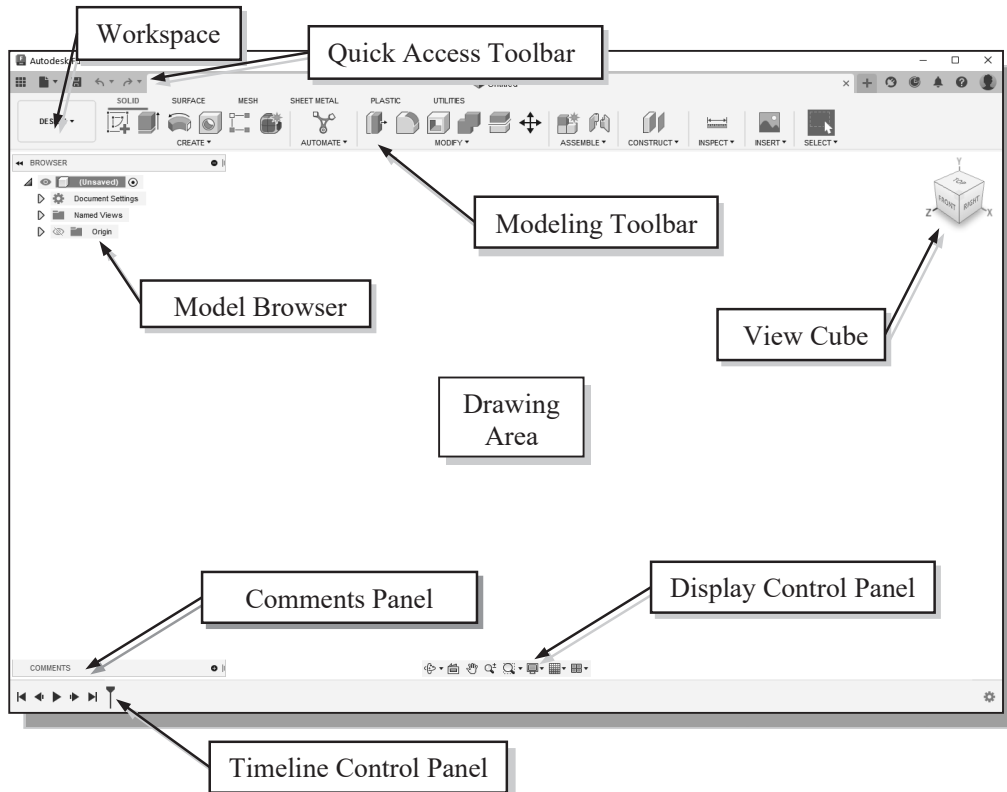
Workspace

Quick Access Toolbar

Autodesk F

Untitled

DES

SOLID SURFACE MESH SHEET METAL PLASTIC UTILITIES

CREATE ▾ AUTOMATE ▾ MODIFY ▾ ASSEMBLE ▾ CONSTRUCT ▾ INSPECT ▾ INSERT ▾ SELECT ▾

BROWSER

(Unsaved)

Document Settings

Named Views

Origin

Modeling Toolbar

TOP FRONT RIGHT

Y Z X

Model Browser

View Cube

Drawing Area

Comments Panel

Display Control Panel

COMMENTS

Timeline Control Panel